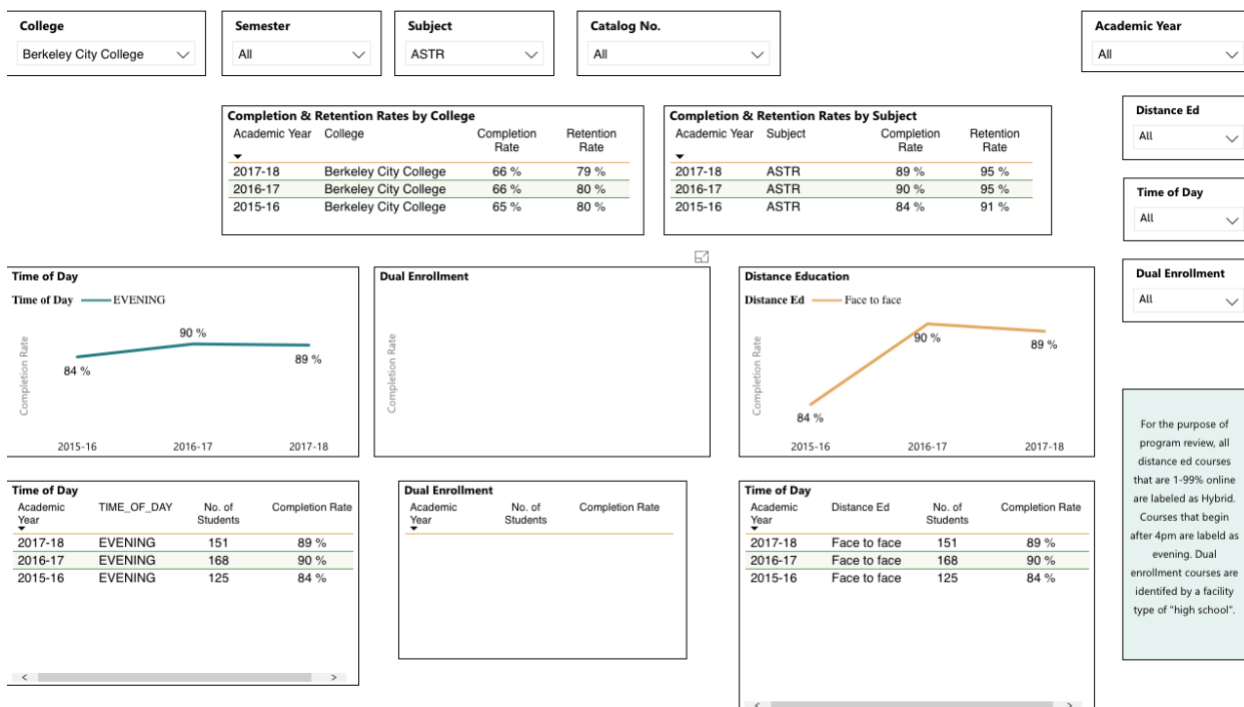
College
Berkeley City College

Semester
All

Subject
ASTR

Catalog No.
All

Academic Year
All

Completion & Retention Rates by College

| Academic Year | College | Completion Rate | Retention Rate |
|---|---|---|---|
| 2017-18 | Berkeley City College | 66 % | 79 % |
| 2016-17 | Berkeley City College | 66 % | 80 % |
| 2015-16 | Berkeley City College | 65 % | 80 % |

Completion & Retention Rates by Subject

| Academic Year | Subject | Completion Rate | Retention Rate |
|---|---|---|---|
| 2017-18 | ASTR | 89 % | 95 % |
| 2016-17 | ASTR | 90 % | 95 % |
| 2015-16 | ASTR | 84 % | 91 % |

Distance Ed
All

Time of Day
All

Dual Enrollment
All

Time of Day
Time of Day — EVENING
Completion Rate
84 %
90 %
89 %
2015-16 2016-17 2017-18

Dual Enrollment
Completion Rate

Distance Education
Distance Ed — Face to face
Completion Rate
84 %
90 %
89 %
2015-16 2016-17 2017-18

For the purpose of program review, all distance ed courses that are 1-99% online are labeled as Hybrid. Courses that begin after 4pm are labeled as evening. Dual enrollment courses are identifed by a facility type of "high school".

Time of Day

| Academic Year | TIME_OF_DAY | No. of Students | Completion Rate |
|---|---|---|---|
| 2017-18 | EVENING | 151 | 89 % |
| 2016-17 | EVENING | 168 | 90 % |
| 2015-16 | EVENING | 125 | 84 % |

Dual Enrollment

| Academic Year | No. of Students | Completion Rate |
|---|---|---|

Time of Day

| Academic Year | Distance Ed | No. of Students | Completion Rate |
|---|---|---|---|
| 2017-18 | Face to face | 151 | 89 % |
| 2016-17 | Face to face | 168 | 90 % |
| 2015-16 | Face to face | 125 | 84 % |